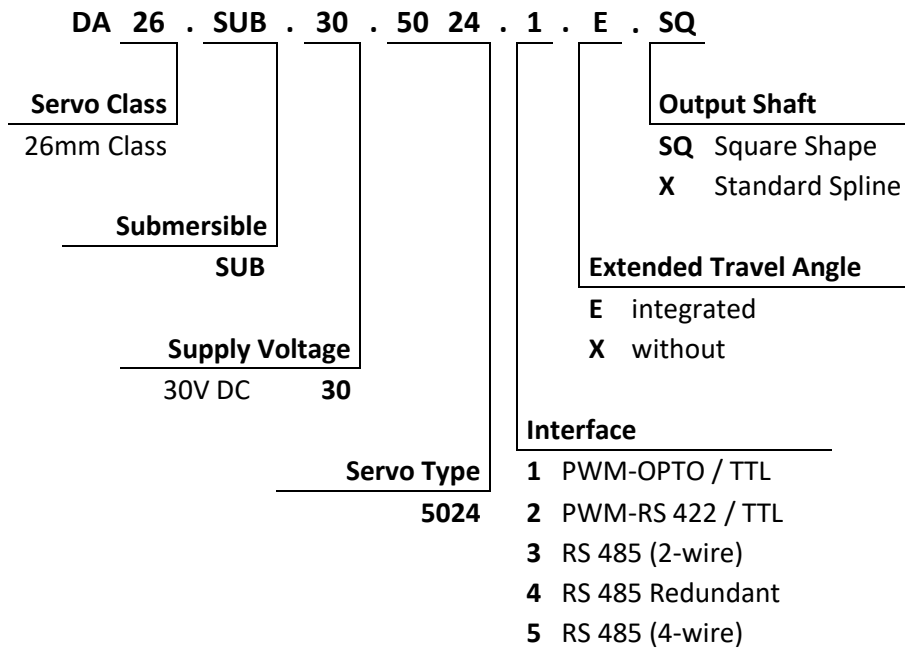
DA 26 . SUB . 30 . 50 24 . 1 . E . SQ

Servo Class
26mm Class

Submersible
SUB

Supply Voltage
30V DC 30

Servo Type
5024

Output Shaft
SQ Square Shape
X Standard Spline

Extended Travel Angle
E integrated
X without

Interface
1 PWM-OPTO / TTL
2 PWM-RS 422 / TTL
3 RS 485 (2-wire)
4 RS 485 Redundant
5 RS 485 (4-wire)